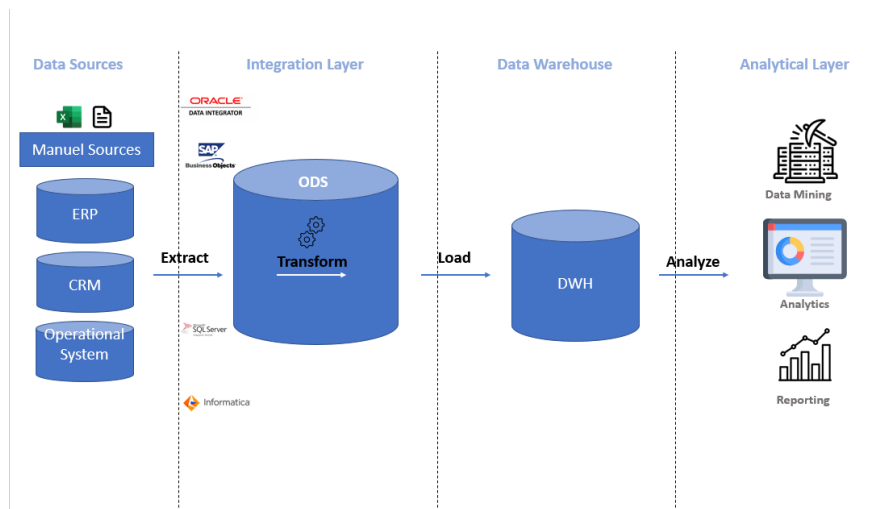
Data Sources

Integration Layer

Data Warehouse

Analytical Layer

Manuel Sources

ERP

CRM

Operational System

ORACLE
DATA INTEGRATOR

SAP
Business Objects

SQL Server

Informatica

ODS

Extract

Transform

Load

DWH

Analyze

Data Mining

Analytics

Reporting